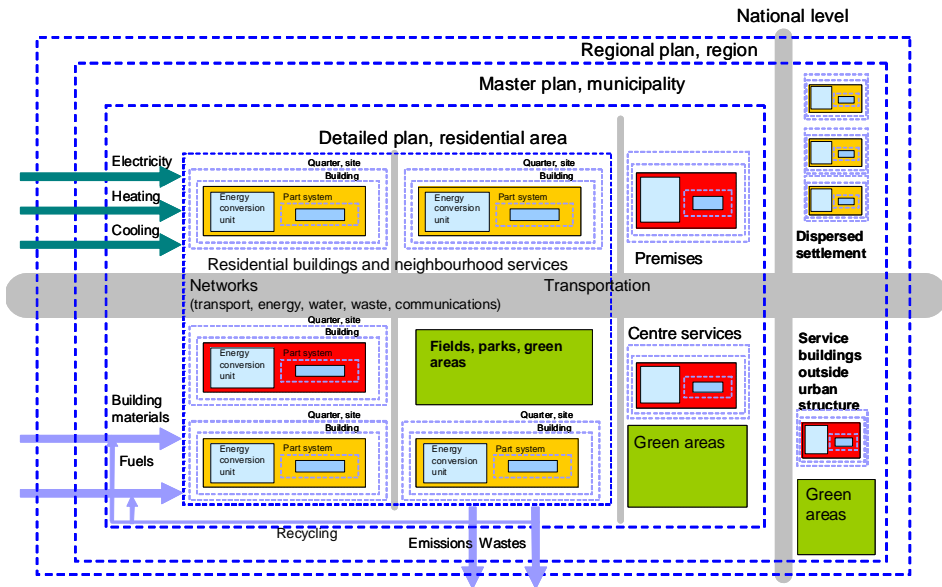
National level

Regional plan, region

Master plan, municipality

Detailed plan, residential area

Electricity

Heating

Cooling

Quarter, site

Building

Energy conversion unit

Part system

Quarter, site

Building

Energy conversion unit

Part system

Premises

Dispersed settlement

Residential buildings and neighbourhood services

Networks
(transport, energy, water, waste, communications)

Transportation

Quarter, site

Building

Energy conversion unit

Part system

Fields, parks, green areas

Centre services

Service buildings outside urban structure

Building materials

Fuels

Quarter, site

Building

Energy conversion unit

Part system

Quarter, site

Building

Energy conversion unit

Part system

Green areas

Green areas

Recycling

Emissions Wastes